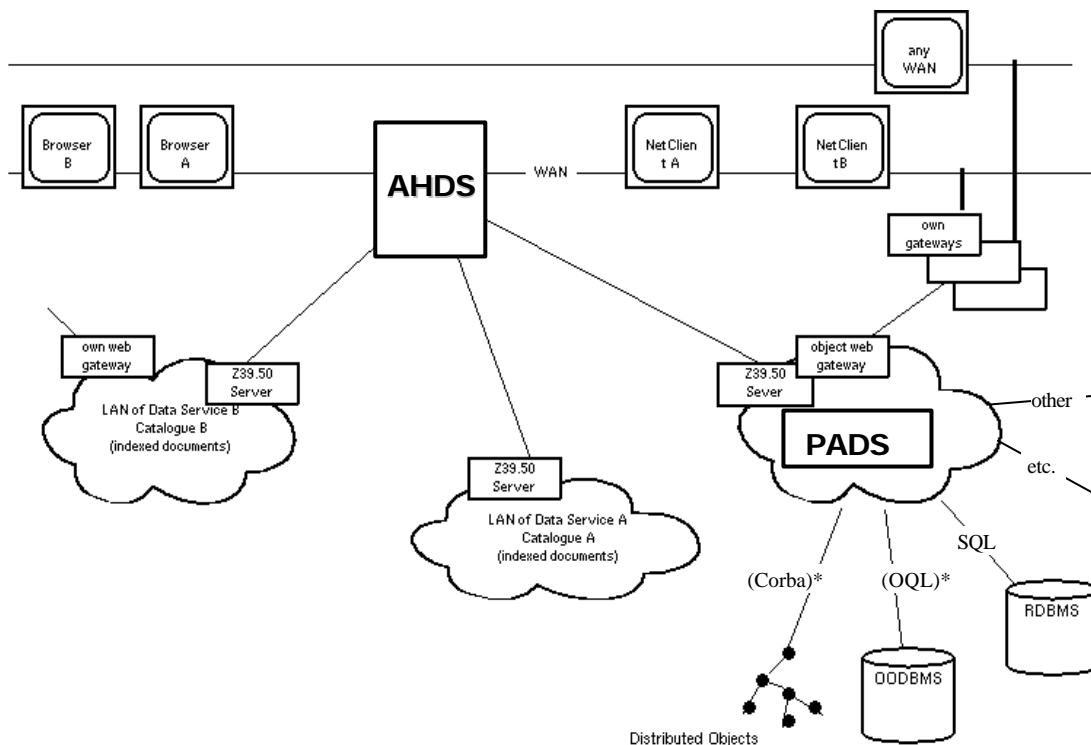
any WAN

Browser B

Browser A

AHDS

WAN

NetClien t A

NetClien tB

own gateways

own web gateway

Z39.50 Server

LAN of Data Service B
Catalogue B
(indexed documents)

Z39.50 Server

LAN of Data Service A
Catalogue A
(indexed documents)

Z39.50 Sever

object web gateway

PADS

other

etc.

SQL

(Corba)*

(OQL)*

RDBMS

OODBMS

Distributed Objects